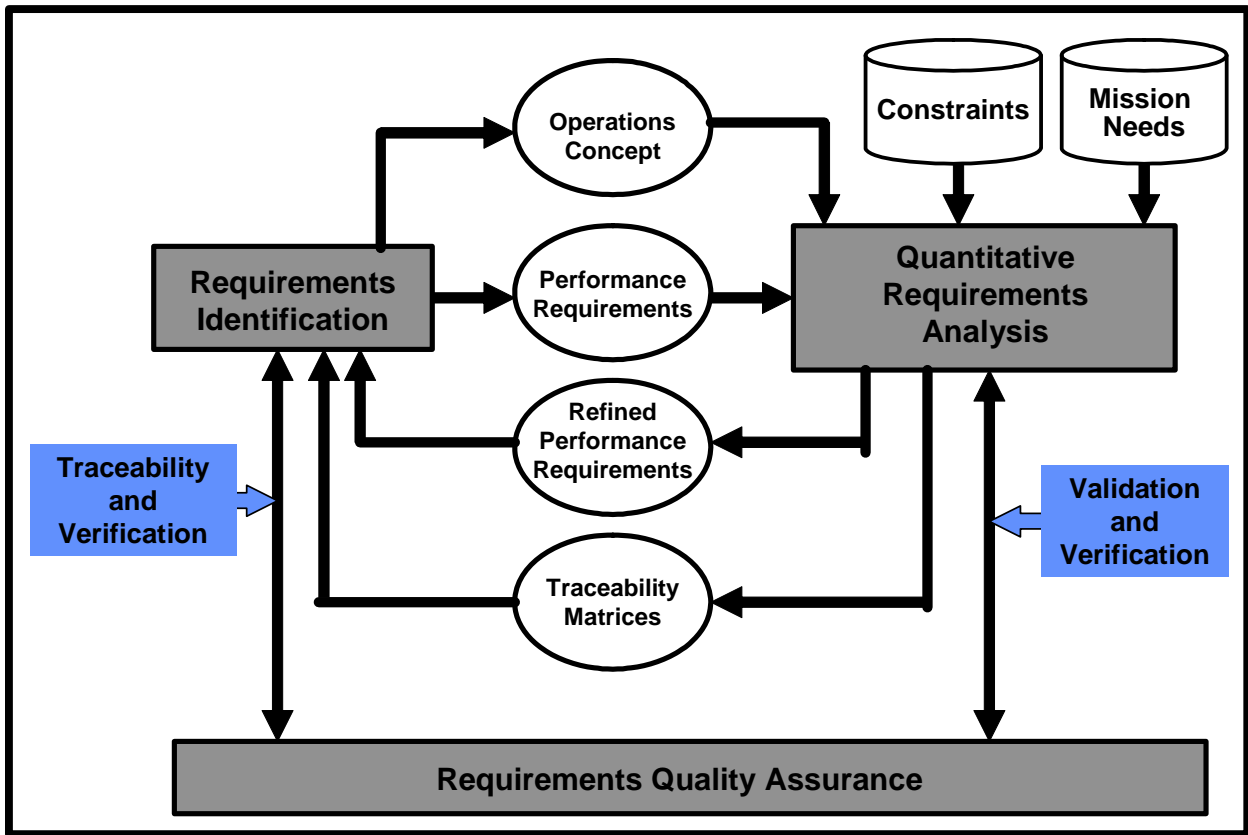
Operations Concept

Constraints

Mission Needs

Requirements Identification

Performance Requirements

Quantitative Requirements Analysis

Refined Performance Requirements

Traceability and Verification

Validation and Verification

Traceability Matrices

Requirements Quality Assurance